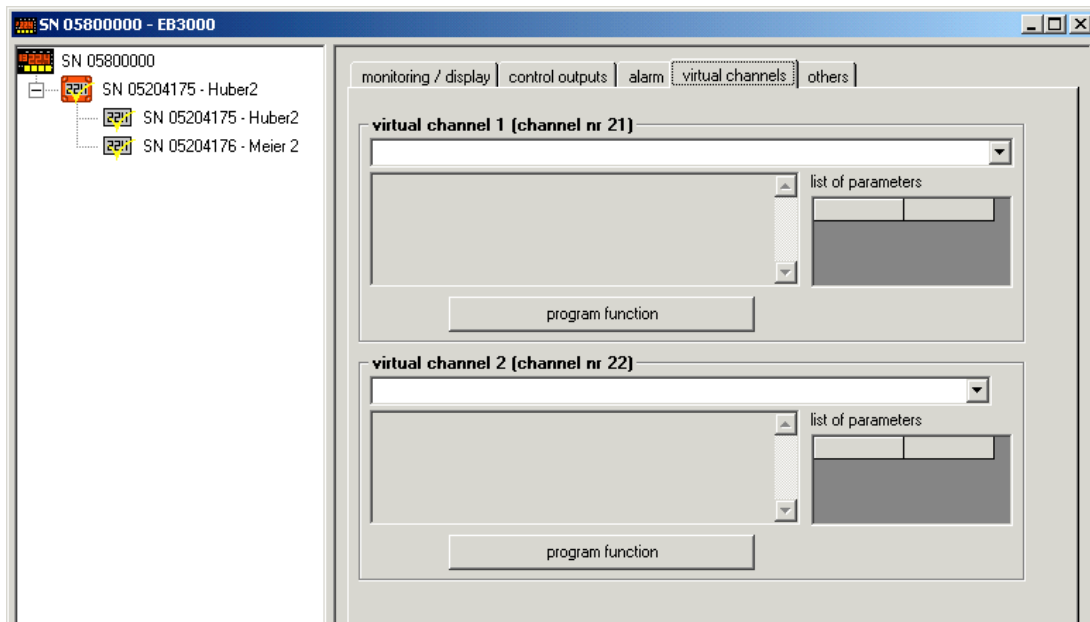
SN 05800000 - EB3000

SN 05800000
SN 05204175 - Huber2
SN 05204175 - Huber2
SN 05204176 - Meier 2

monitoring / display | control outputs | alarm | virtual channels | others

virtual channel 1 (channel nr 21)

list of parameters

program function

virtual channel 2 (channel nr 22)

list of parameters

program function